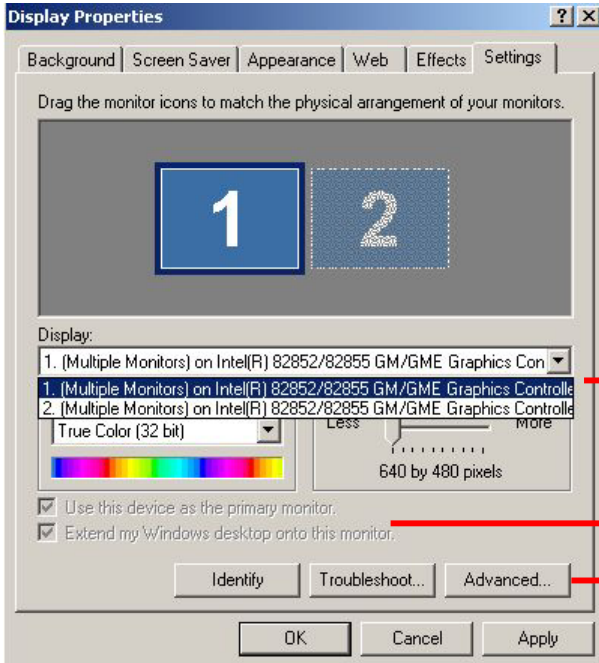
Display Properties

?
X

Background | Screen Saver | Appearance | Web | Effects | Settings

Drag the monitor icons to match the physical arrangement of your monitors.

1
2

Display:

1. (Multiple Monitors) on Intel(R) 82852/82855 GM/GME Graphics Con

1. (Multiple Monitors) on Intel(R) 82852/82855 GM/GME Graphics Controlle

2. (Multiple Monitors) on Intel(R) 82852/82855 GM/GME Graphics Controlle

True Color (32 bit)

Less

More

640 by 480 pixels

Use this device as the primary monitor.

Extend my Windows desktop onto this monitor.

Identify

Troubleshoot...

Advanced...

OK

Cancel

Apply